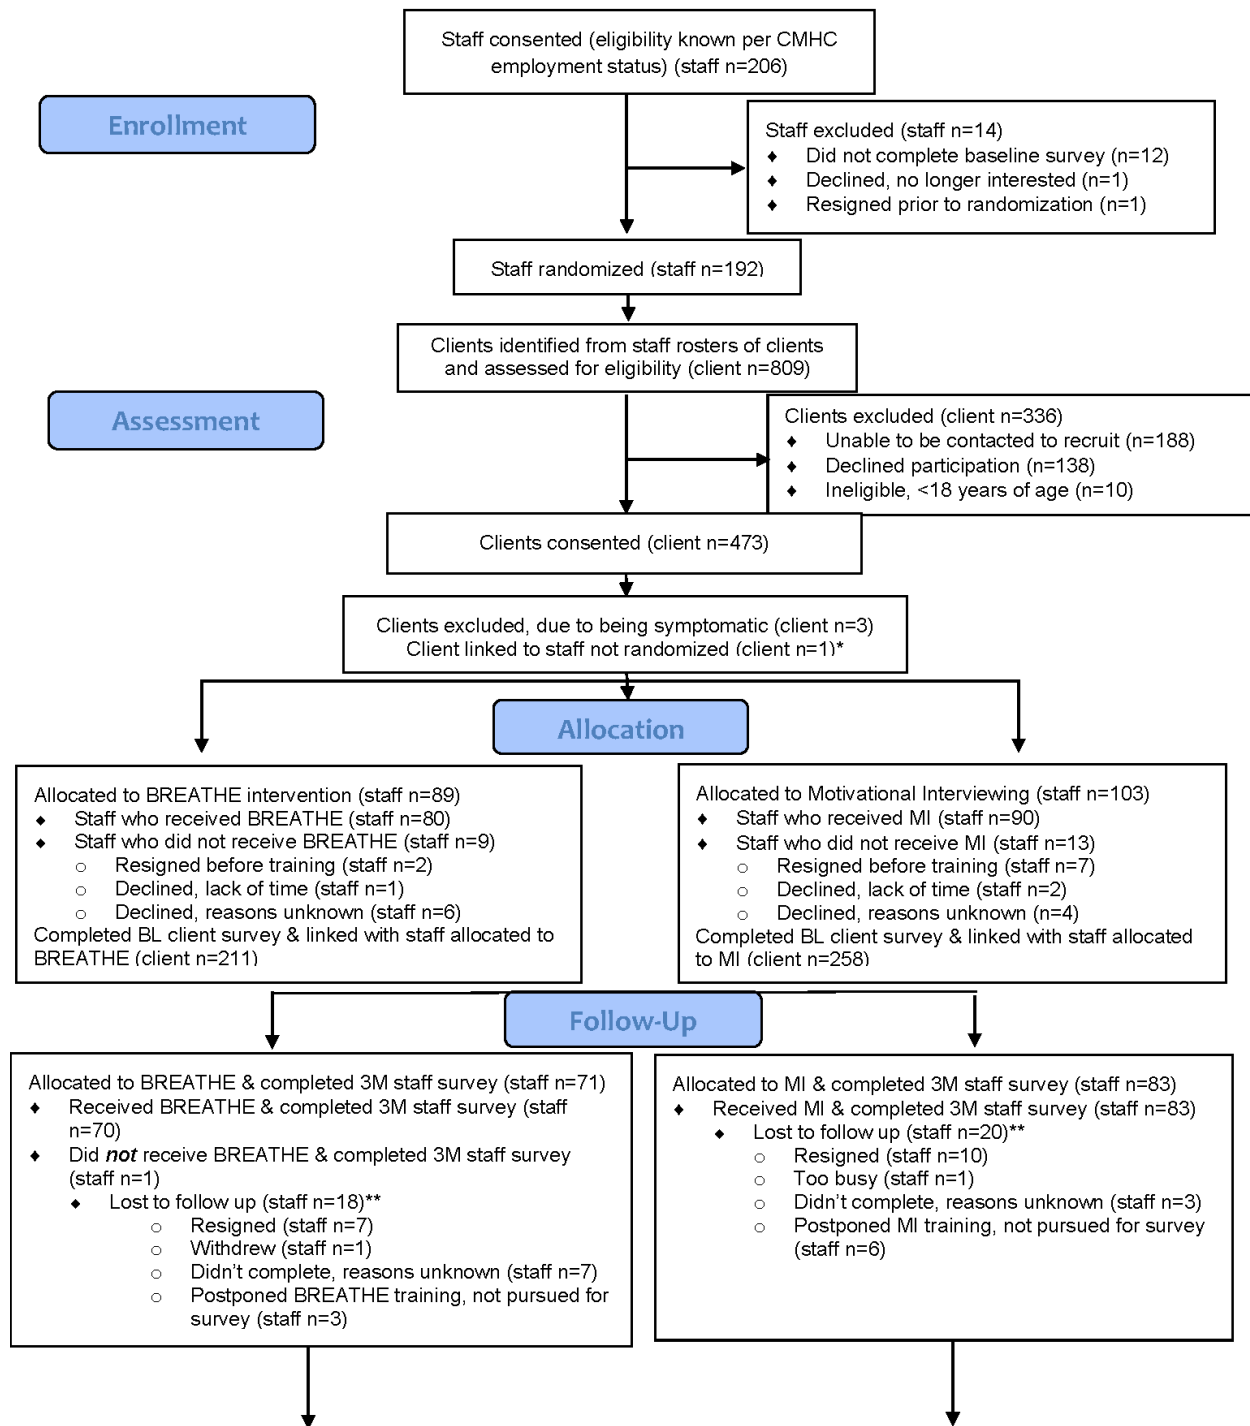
Staff consented (eligibility known per CMHC employment status) (staff n=206)

Enrollment

Staff excluded (staff n=14)
- Did not complete baseline survey (n=12)
- Declined, no longer interested (n=1)
- Resigned prior to randomization (n=1)

Staff randomized (staff n=192)

Clients identified from staff rosters of clients and assessed for eligibility (client n=809)

Assessment

Clients excluded (client n=336)
- Unable to be contacted to recruit (n=188)
- Declined participation (n=138)
- Ineligible, <18 years of age (n=10)

Clients consented (client n=473)

Clients excluded, due to being symptomatic (client n=3)
Client linked to staff not randomized (client n=1)*

Allocation

Allocated to BREATHE intervention (staff n=89)
- Staff who received BREATHE (staff n=80)
- Staff who did not receive BREATHE (staff n=9)
  - Resigned before training (staff n=2)
  - Declined, lack of time (staff n=1)
  - Declined, reasons unknown (staff n=6)
Completed BL client survey & linked with staff allocated to BREATHE (client n=211)

Allocated to Motivational Interviewing (staff n=103)
- Staff who received MI (staff n=90)
- Staff who did not receive MI (staff n=13)
  - Resigned before training (staff n=7)
  - Declined, lack of time (staff n=2)
  - Declined, reasons unknown (n=4)
Completed BL client survey & linked with staff allocated to MI (client n=258)

Follow-Up

Allocated to BREATHE & completed 3M staff survey (staff n=71)
- Received BREATHE & completed 3M staff survey (staff n=70)
- Did *not* receive BREATHE & completed 3M staff survey (staff n=1)
  - Lost to follow up (staff n=18)**
    - Resigned (staff n=7)
    - Withdrew (staff n=1)
    - Didn't complete, reasons unknown (staff n=7)
    - Postponed BREATHE training, not pursued for survey (staff n=3)

Allocated to MI & completed 3M staff survey (staff n=83)
- Received MI & completed 3M staff survey (staff n=83)
  - Lost to follow up (staff n=20)**
    - Resigned (staff n=10)
    - Too busy (staff n=1)
    - Didn't complete, reasons unknown (staff n=3)
    - Postponed MI training, not pursued for survey (staff n=6)